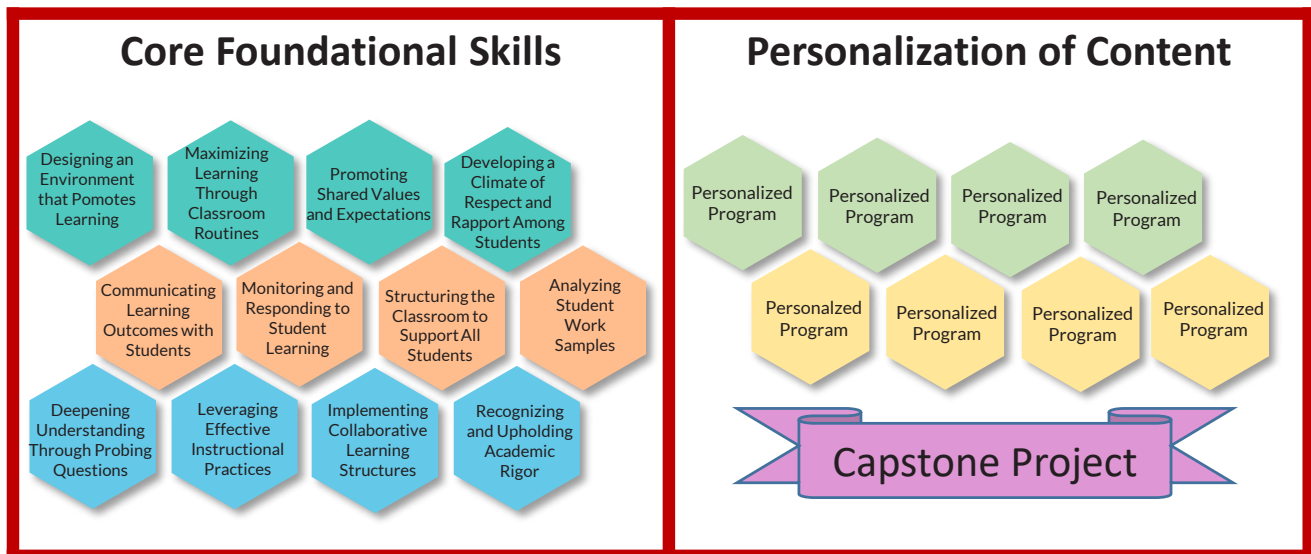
Core Foundational Skills

Designing an Environment that Pomotes Learning

Maximizing Learning Through Classroom Routines

Promoting Shared Values and Expectations

Developing a Climate of Respect and Rapport Among Students

Communicating Learning Outcomes with Students

Monitoring and Responding to Student Learning

Structuring the Classroom to Support All Students

Analyzing Student Work Samples

Deepening Understanding Through Probing Questions

Leveraging Effective Instructional Practices

Implementing Collaborative Learning Structures

Recognizing and Upholding Academic Rigor

Personalization of Content

Personalized Program

Personalized Program

Personalized Program

Personalized Program

Personalzed Program

Personalized Program

Personalized Program

Personalized Program

Capstone Project